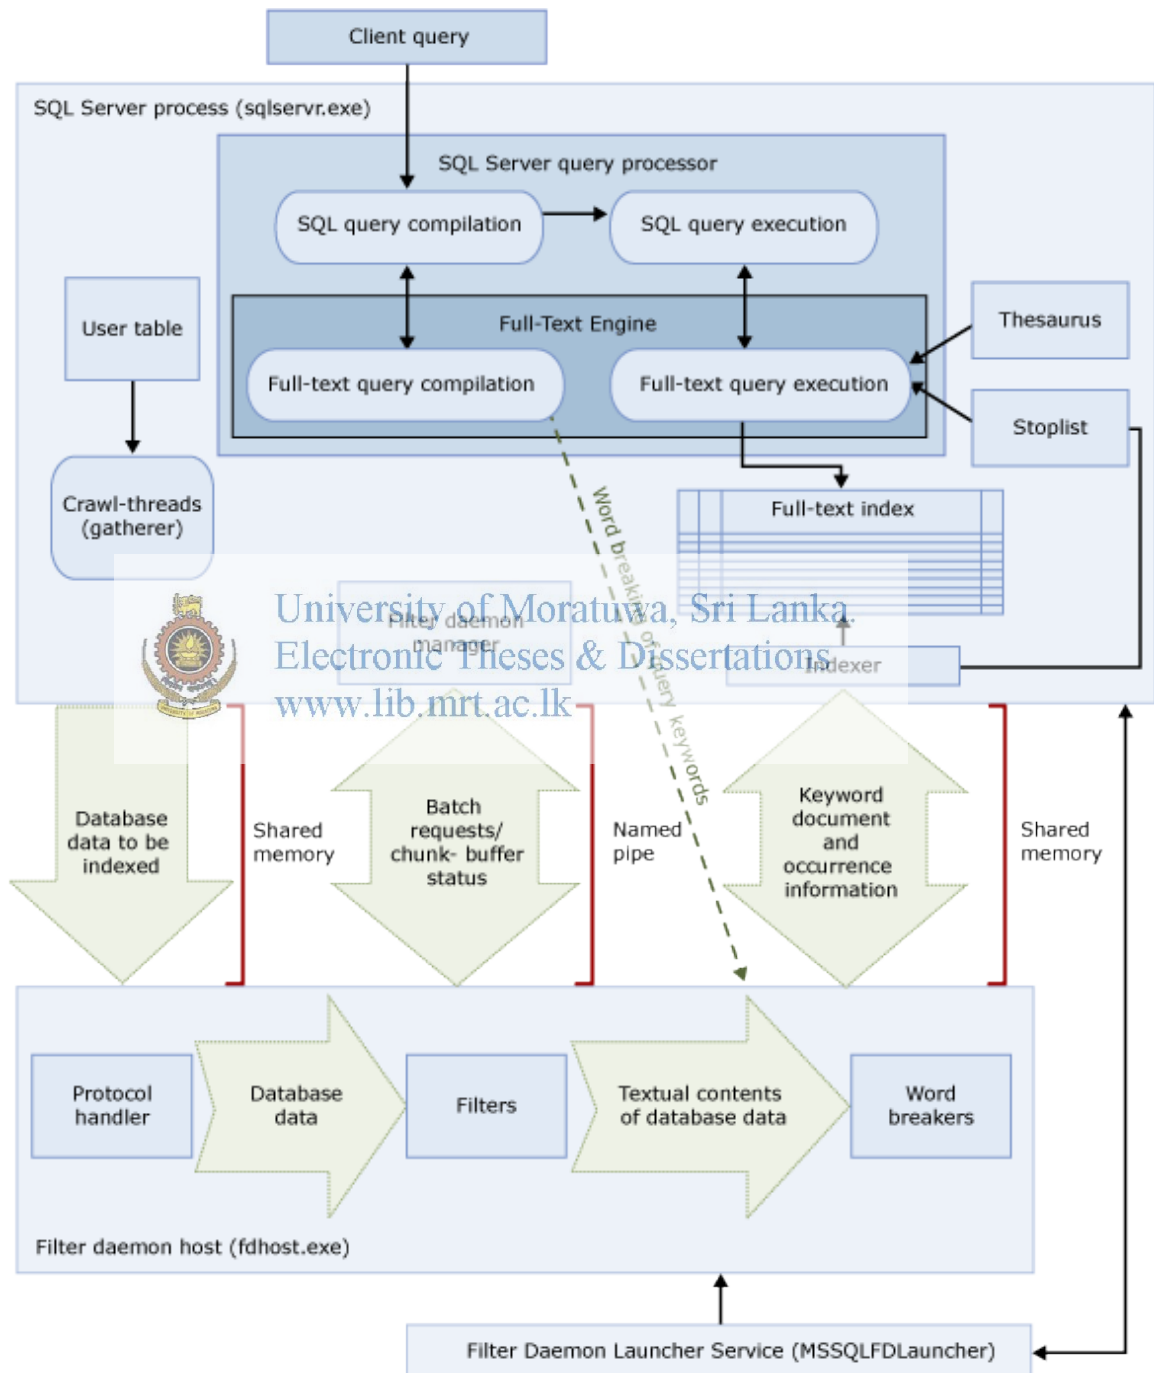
Client query

SQL Server process (sqlservr.exe)

SQL Server query processor

SQL query compilation

SQL query execution

User table

Full-Text Engine

Thesaurus

Full-text query compilation

Full-text query execution

Stoplist

Crawl-threads (gatherer)

Full-text index

Word breaking of query keywords

Filter daemon manager

Indexer

University of Moratuwa, Sri Lanka.
Electronic Theses & Dissertations
www.lib.mrt.ac.lk

Database data to be indexed

Shared memory

Batch requests/ chunk- buffer status

Named pipe

Keyword document and occurrence information

Shared memory

Protocol handler

Database data

Filters

Textual contents of database data

Word breakers

Filter daemon host (fdhost.exe)

Filter Daemon Launcher Service (MSSQLFDLauncher)